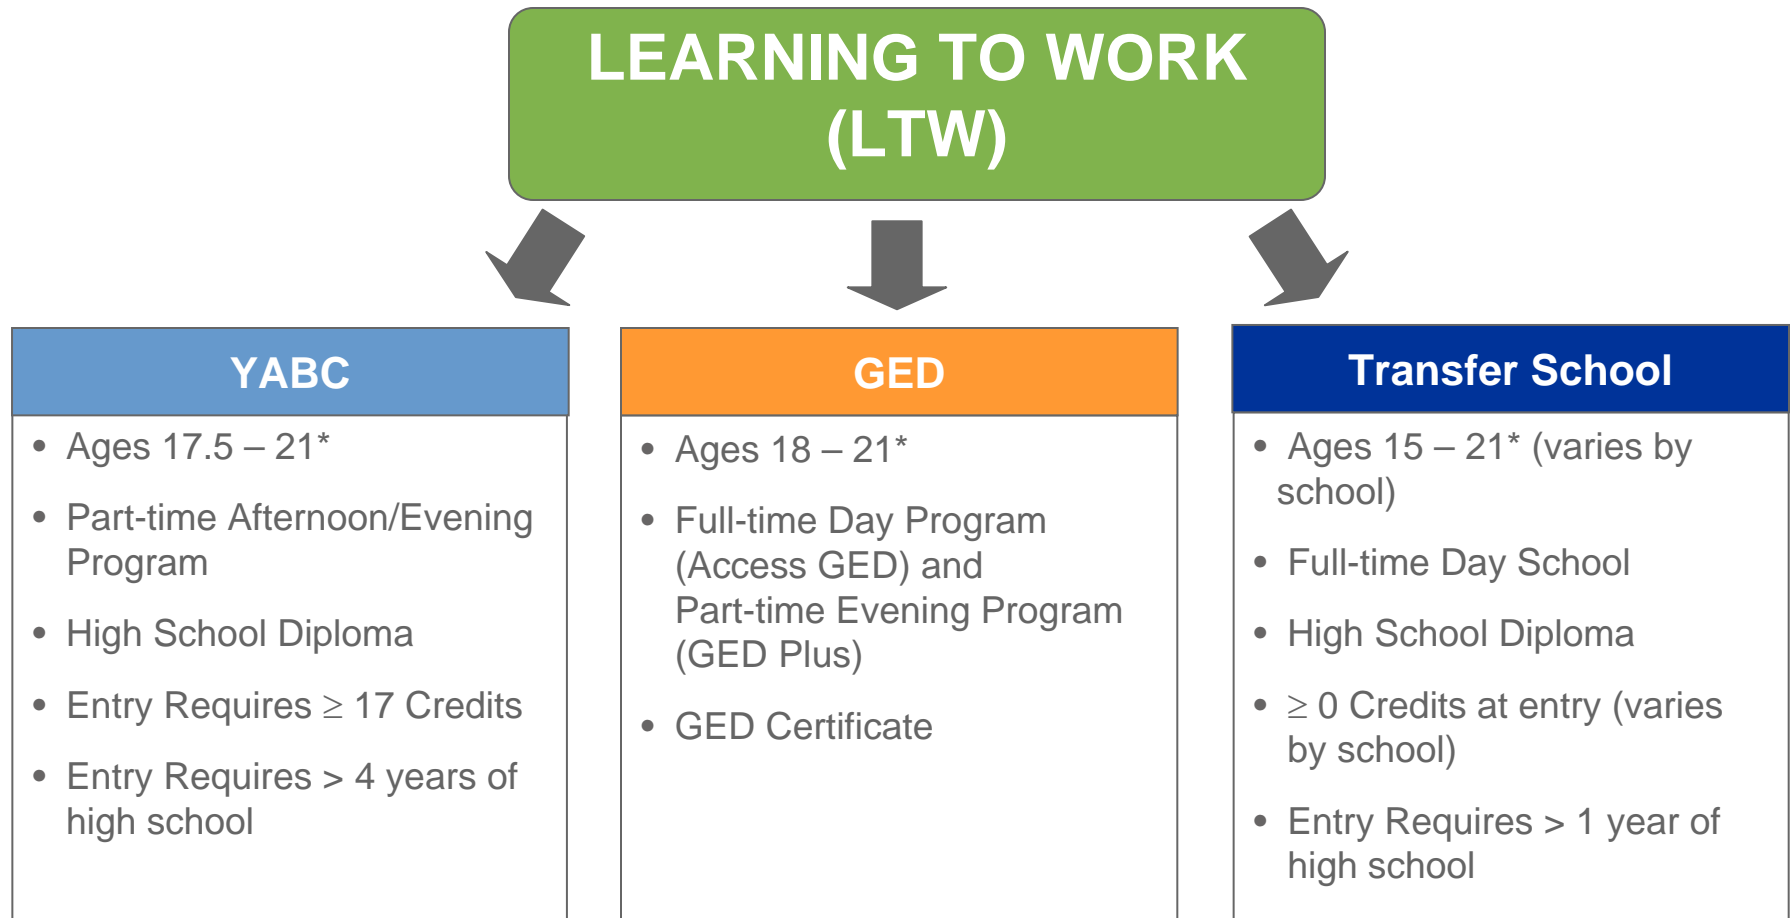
LEARNING TO WORK (LTW)

YABC

- Ages 17.5 – 21*
- Part-time Afternoon/Evening Program
- High School Diploma
- Entry Requires $\geq$ 17 Credits
- Entry Requires > 4 years of high school

GED

- Ages 18 – 21*
- Full-time Day Program (Access GED) and Part-time Evening Program (GED Plus)
- GED Certificate

Transfer School

- Ages 15 – 21* (varies by school)
- Full-time Day School
- High School Diploma
- $\geq$ 0 Credits at entry (varies by school)
- Entry Requires > 1 year of high school